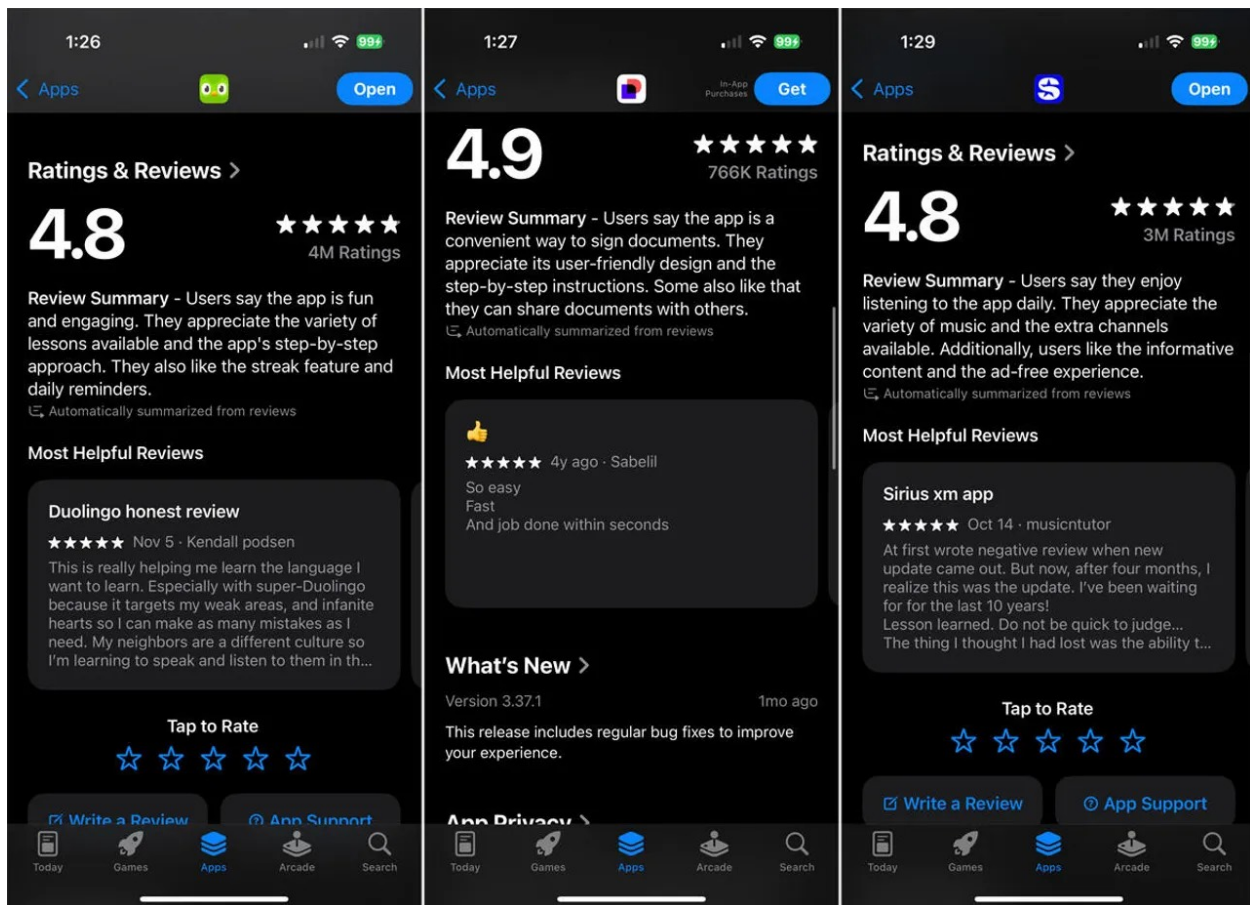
1:26

99+

Apps

Open

Ratings & Reviews >

4.8

★★★★★

4M Ratings

Review Summary - Users say the app is fun and engaging. They appreciate the variety of lessons available and the app's step-by-step approach. They also like the streak feature and daily reminders.

Automatically summarized from reviews

Most Helpful Reviews

Duolingo honest review

★★★★★ Nov 5 · Kendall podsen

This is really helping me learn the language I want to learn. Especially with super-Duolingo because it targets my weak areas, and infanite hearts so I can make as many mistakes as I need. My neighbors are a different culture so I'm learning to speak and listen to them in th...

Tap to Rate

☆ ☆ ☆ ☆ ☆

Write a Review

App Support

Today Games Apps Arcade Search

1:27

99+

Apps

In-App Purchases

Get

4.9

★★★★★

766K Ratings

Review Summary - Users say the app is a convenient way to sign documents. They appreciate its user-friendly design and the step-by-step instructions. Some also like that they can share documents with others.

Automatically summarized from reviews

Most Helpful Reviews

👍

★★★★★ 4y ago · Sabelil

So easy
Fast
And job done within seconds

What's New >

Version 3.37.1

1mo ago

This release includes regular bug fixes to improve your experience.

App Privacy >

Today Games Apps Arcade Search

1:29

99+

Apps

Open

Ratings & Reviews >

4.8

★★★★★

3M Ratings

Review Summary - Users say they enjoy listening to the app daily. They appreciate the variety of music and the extra channels available. Additionally, users like the informative content and the ad-free experience.

Automatically summarized from reviews

Most Helpful Reviews

Sirius xm app

★★★★★ Oct 14 · musicntutor

At first wrote negative review when new update came out. But now, after four months, I realize this was the update. I've been waiting for for the last 10 years!
Lesson learned. Do not be quick to judge...
The thing I thought I had lost was the ability t...

Tap to Rate

☆ ☆ ☆ ☆ ☆

Write a Review

App Support

Today Games Apps Arcade Search